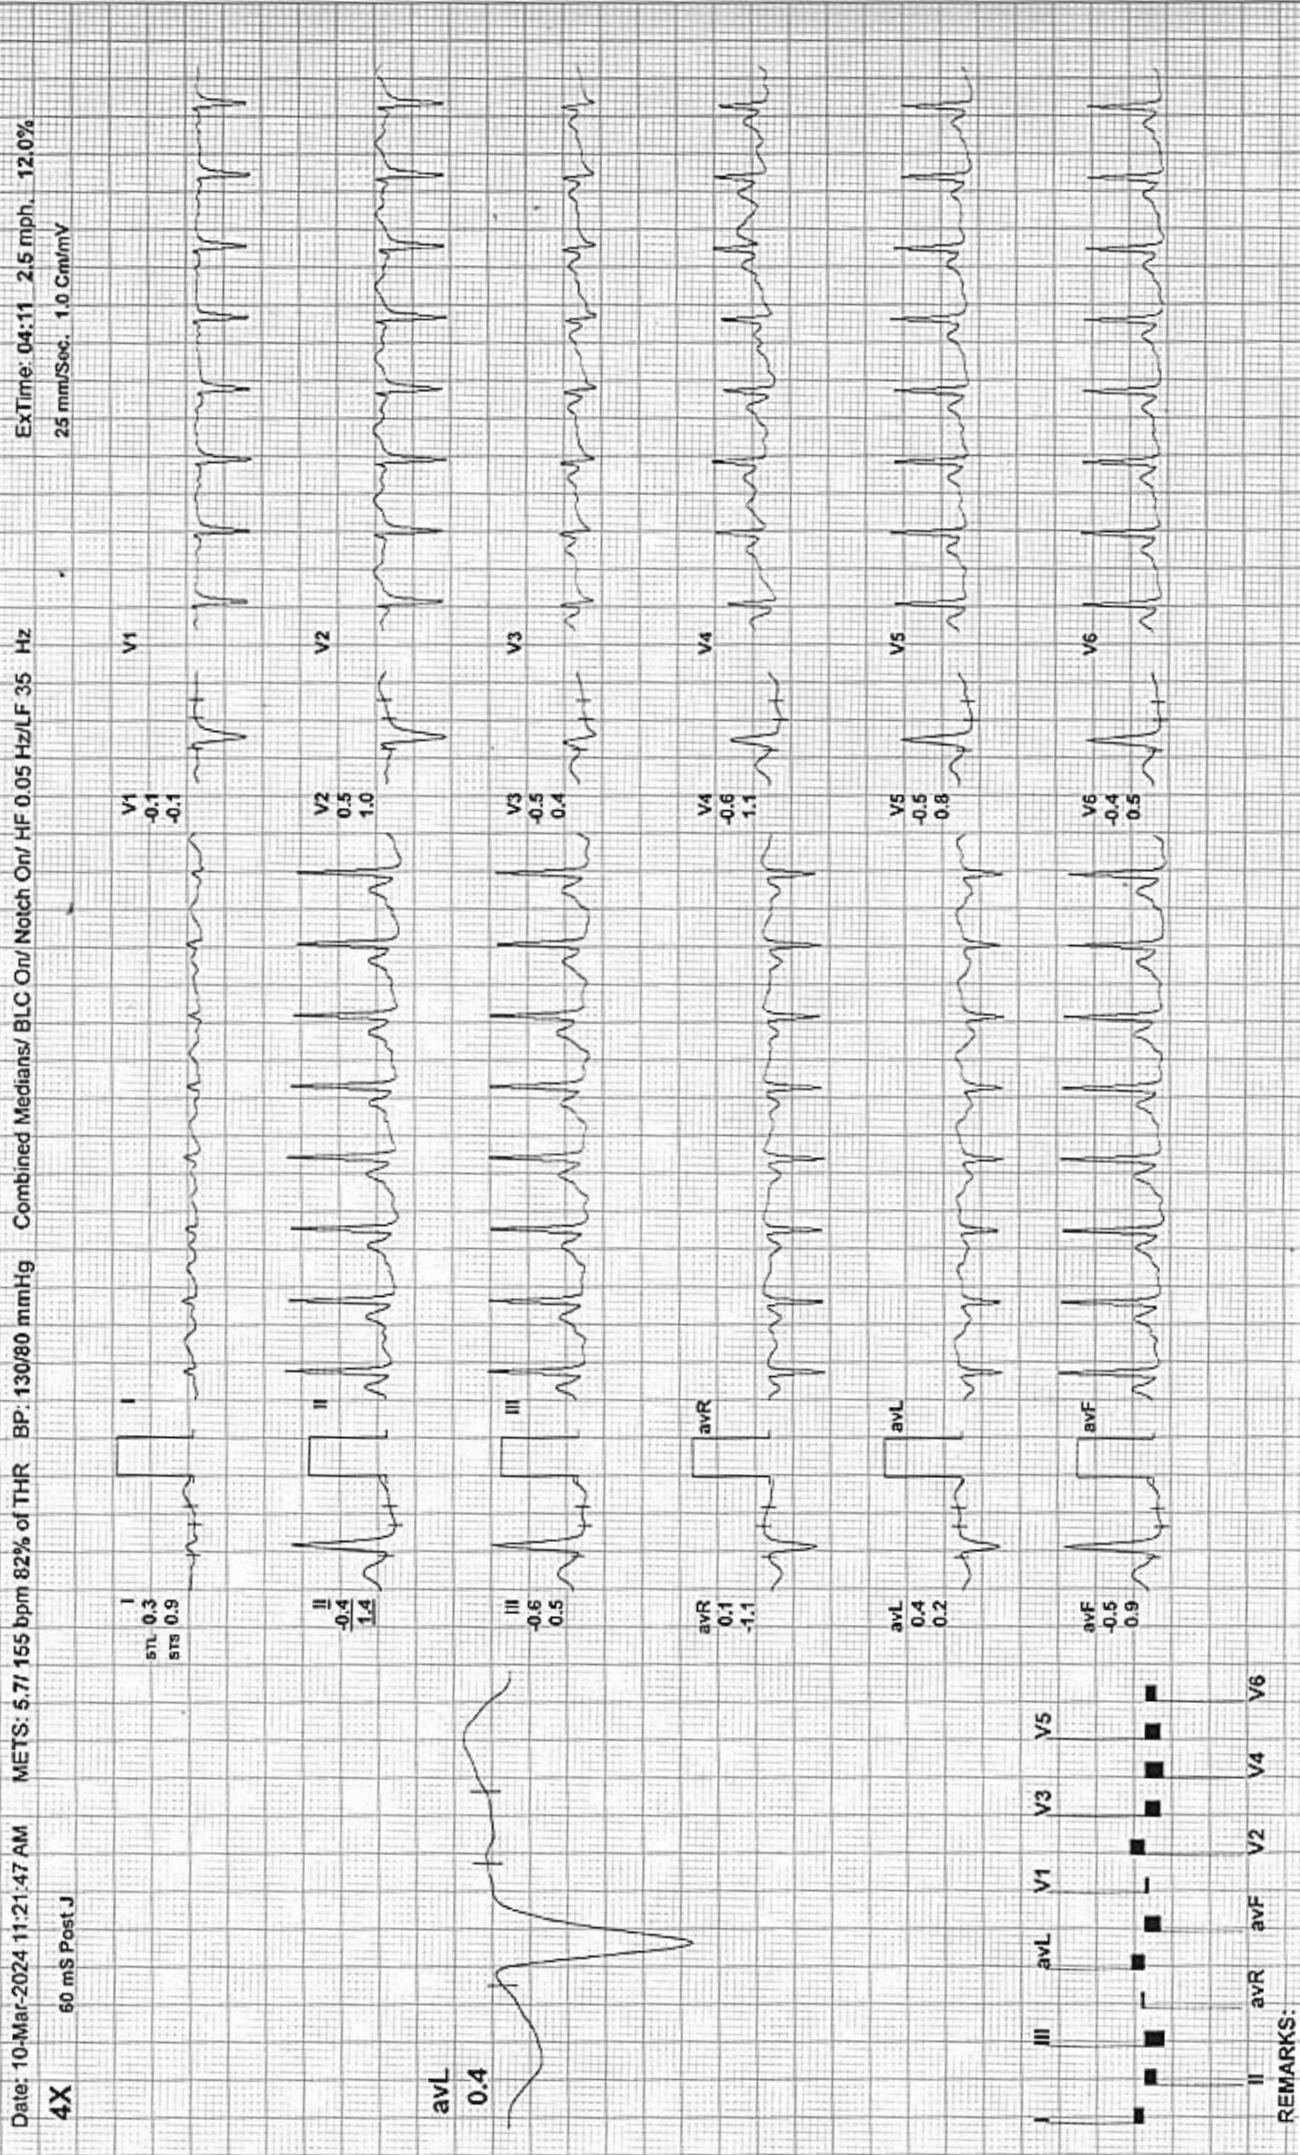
Date: 10-Mar-2024 11:21:47 AM METS: 5.7/ 155 bpm 82% of THR BP: 130/80 mmHg Combined Medians/ BLC On/ Notch On/ HF 0.05 Hz/LF 35 Hz ExTime: 04:11 2.5 mph. 12.0%

4X 60 mS Post J 25 mm/Sec. 1.0 Cm/mV

avL
0.4

I
STL -0.3
STS 0.9

I

V1
-0.1
-0.1

V1

II
-0.4
1.4

II

V2
0.5
1.0

V2

III
-0.6
0.5

III

V3
-0.5
0.4

V3

avR
0.1
-1.1

avR

V4
-0.6
1.1

V4

avL
0.4
0.2

avL

V5
-0.5
0.8

V5

avF
-0.5
0.9

avF

V6
-0.4
0.5

V6

III avL V1 V3 V5

II avR avF V2 V4 V6

REMARKS: